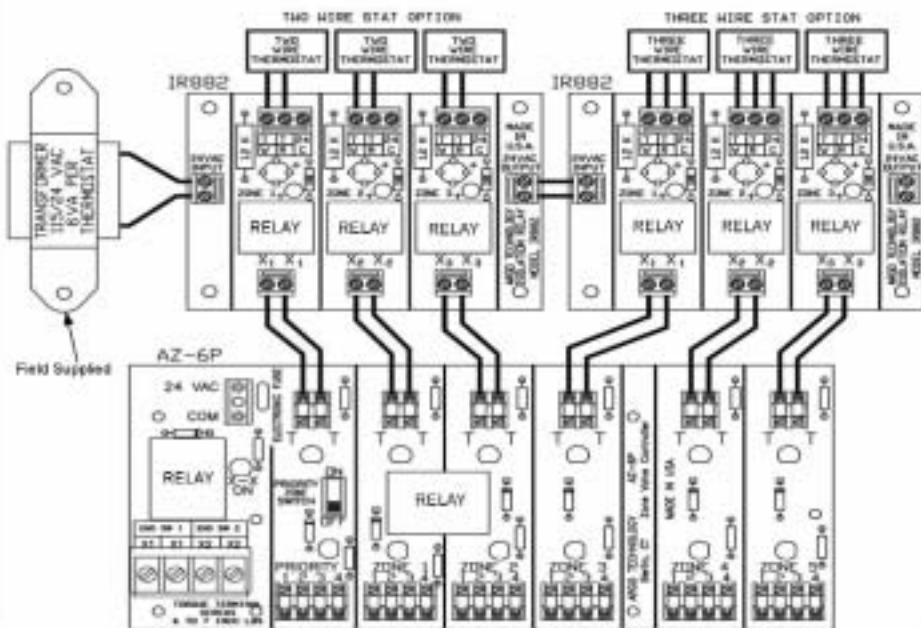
TWO WIRE STAT OPTION

THREE WIRE STAT OPTION

TWO WIRE THERMOSTAT

TWO WIRE THERMOSTAT

TWO WIRE THERMOSTAT

THREE WIRE THERMOSTAT

THREE WIRE THERMOSTAT

THREE WIRE THERMOSTAT

IR882

IR882

TRANSFORMER 115/24 VAC 6VA PER THERMOSTAT

Field Supplied

24VAC SUPPLY

ZONE 1

ZONE 2

ZONE 3

ZONE 1

ZONE 2

ZONE 3

RELAY

RELAY

RELAY

RELAY

RELAY

RELAY

$X_1$ $X_1$

$X_2$ $X_2$

$X_3$ $X_3$

$X_1$ $X_1$

$X_2$ $X_2$

$X_3$ $X_3$

MADE IN U.S.A.

24VAC SUPPLY

MADE IN U.S.A.

ARZEL TECHNOLOGY ISOLATION RELAY MODEL IR882

ARZEL TECHNOLOGY ISOLATION RELAY MODEL IR882

AZ-6P

24 VAC

COM

RELAY

ON

PRIORITY ZONE SWITCHES

ON

OFF

RELAY

T T

T T

T T

T T

T T

T T

PRIORITY

ZONE 1

ZONE 2

ZONE 3

ZONE 4

ZONE 5

ARZEL TECHNOLOGY

AZ-6P Zone Valve Controller

MADE IN USA

TORQUE TERMINAL SCREWS 6 TO 7 INCH LBS